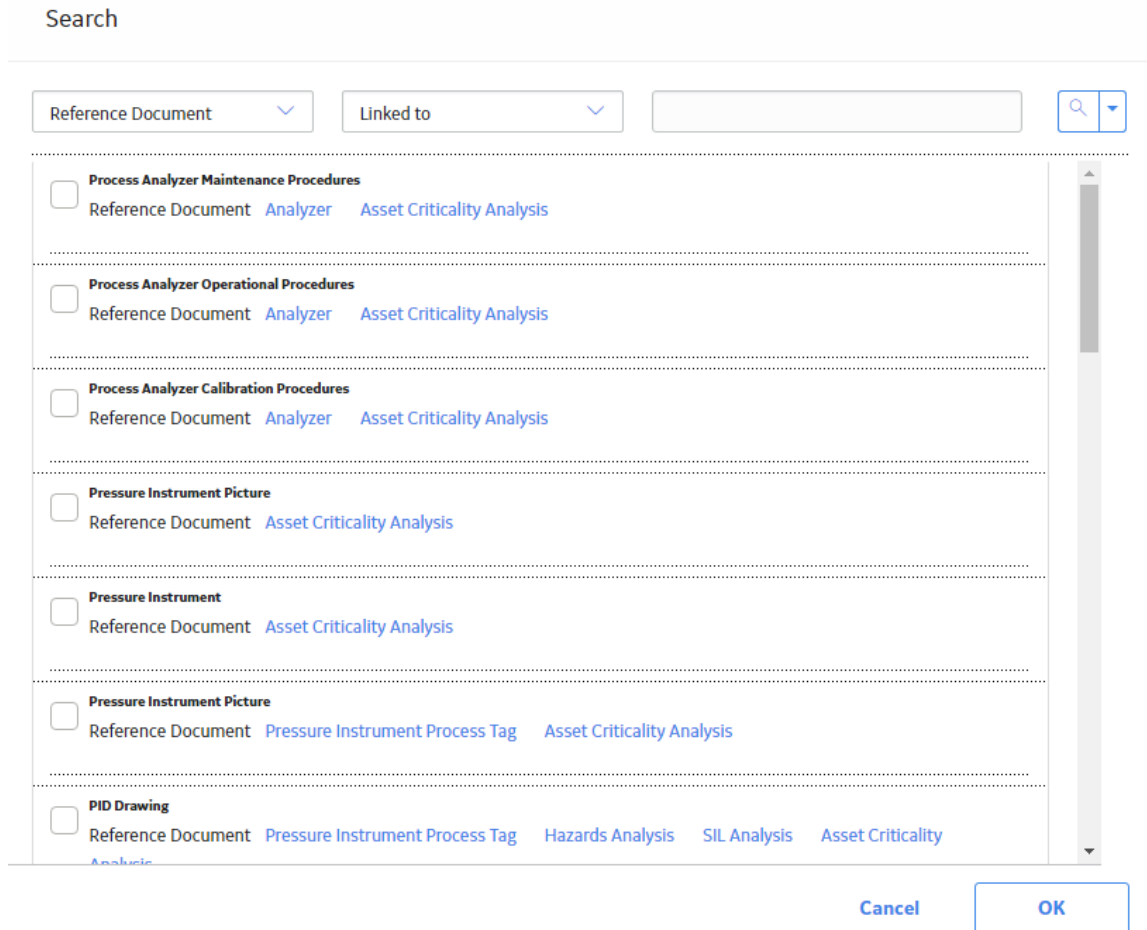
Search

Reference Document

Linked to

Process Analyzer Maintenance Procedures
Reference Document Analyzer Asset Criticality Analysis

Process Analyzer Operational Procedures
Reference Document Analyzer Asset Criticality Analysis

Process Analyzer Calibration Procedures
Reference Document Analyzer Asset Criticality Analysis

Pressure Instrument Picture
Reference Document Asset Criticality Analysis

Pressure Instrument
Reference Document Asset Criticality Analysis

Pressure Instrument Picture
Reference Document Pressure Instrument Process Tag Asset Criticality Analysis

PID Drawing
Reference Document Pressure Instrument Process Tag Hazards Analysis SIL Analysis Asset Criticality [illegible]

Cancel

OK